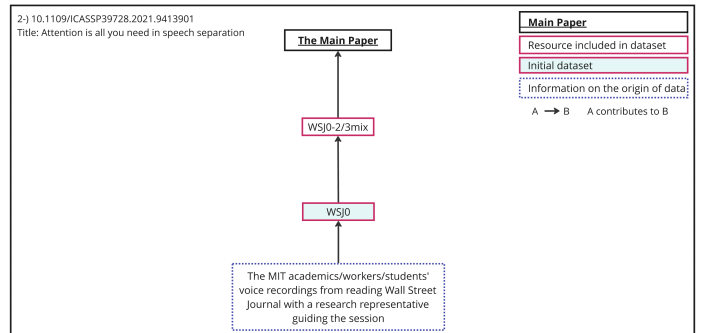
2-) 10.1109/ICASSP39728.2021.9413901
Title: Attention is all you need in speech separation

The Main Paper

WSJ0-2/3mix

WSJ0

The MIT academics/workers/students' voice recordings from reading Wall Street Journal with a research representative guiding the session

Main Paper

Resource included in dataset

Initial dataset

Information on the origin of data

A → B A contributes to B